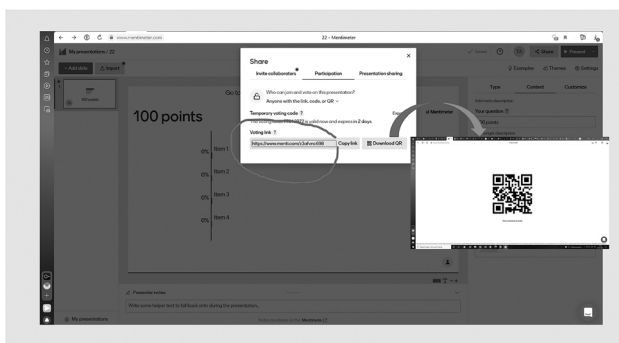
www.mentimeter.com

22 - Mentimeter

My presentations / 22

+ Add slide

Import

100 points

Item 1

Item 2

Item 3

Item 4

0%

0%

0%

0%

Share

Invite collaborators

Participation

Presentation sharing

Who can join and vote on this presentation?

Anyone with the link, code, or QR

Temporary voting code

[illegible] is valid now and expires in 2 days

Voting link

https://www.menti.com/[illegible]

Copy link

Download QR

Mentimeter

Share

Present

Examples

Themes

Settings

Type

Content

Customize

Your question

100 points

Presenter notes

Write some helper text to fall back onto during the presentation.

My presentations